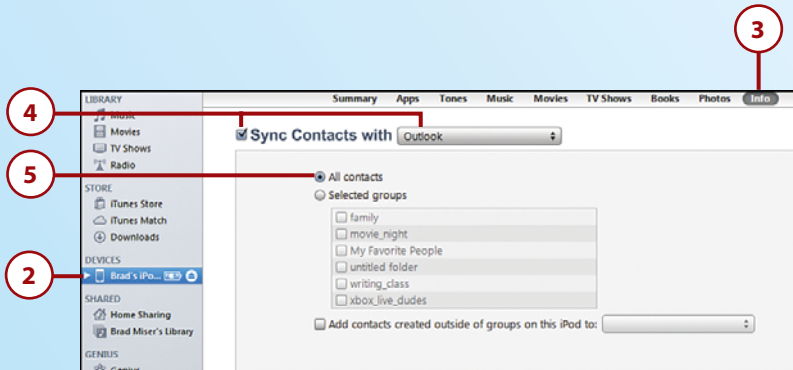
3

4

5

2

LIBRARY
Music
Movies
TV Shows
Radio

STORE
iTunes Store
iTunes Match
Downloads

DEVICES
Brad's iPo...

SHARED
Home Sharing
Brad Miser's Library

GENIUS
Genius

Summary Apps Tones Music Movies TV Shows Books Photos Info

Sync Contacts with Outlook

All contacts
Selected groups

family
movie_night
My Favorite People
untitled folder
writing_class
xbox_live_dudes

Add contacts created outside of groups on this iPod to: